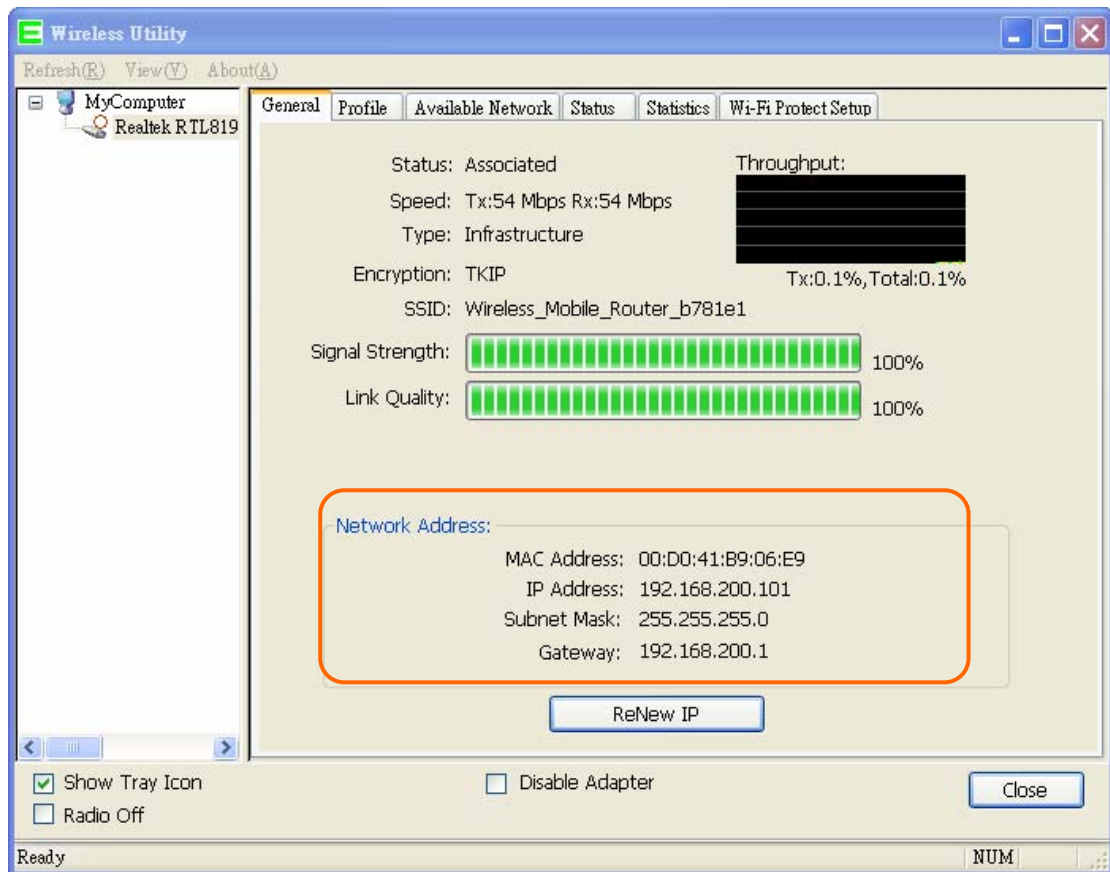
Wireless Utility

Refresh(R) View(V) About(A)

MyComputer
Realtek RTL819

General | Profile | Available Network | Status | Statistics | Wi-Fi Protect Setup

Status: Associated
Speed: Tx:54 Mbps Rx:54 Mbps
Type: Infrastructure
Encryption: TKIP
SSID: Wireless_Mobile_Router_b781e1

Throughput:
Tx:0.1%,Total:0.1%

Signal Strength: 100%
Link Quality: 100%

Network Address:
MAC Address: 00:D0:41:B9:06:E9
IP Address: 192.168.200.101
Subnet Mask: 255.255.255.0
Gateway: 192.168.200.1

ReNew IP

Show Tray Icon
Radio Off
Disable Adapter
Close

Ready
NUM